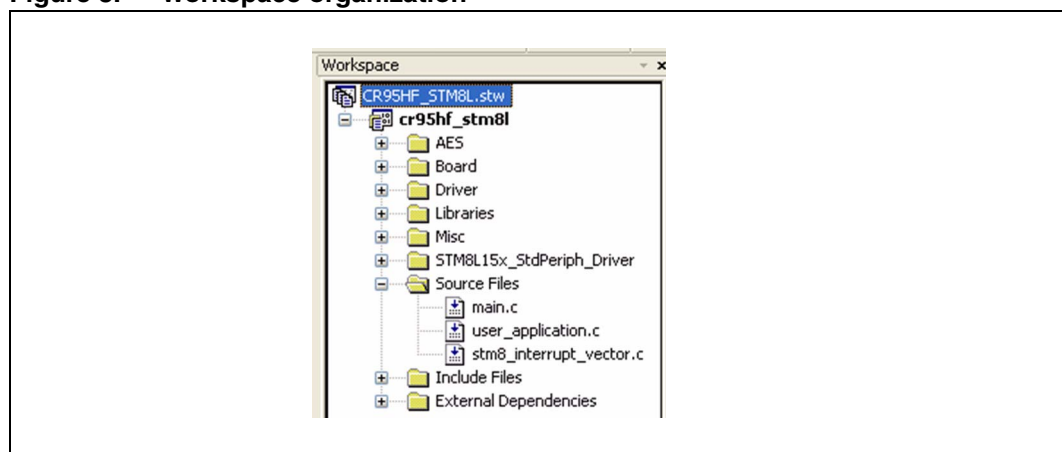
Figure 3. Workspace organization

Workspace

CR95HF_STM8L.stw

cr95hf_stm8l

AES

Board

Driver

Libraries

Misc

STM8L15x_StdPeriph_Driver

Source Files

main.c

user_application.c

stm8_interrupt_vector.c

Include Files

External Dependencies